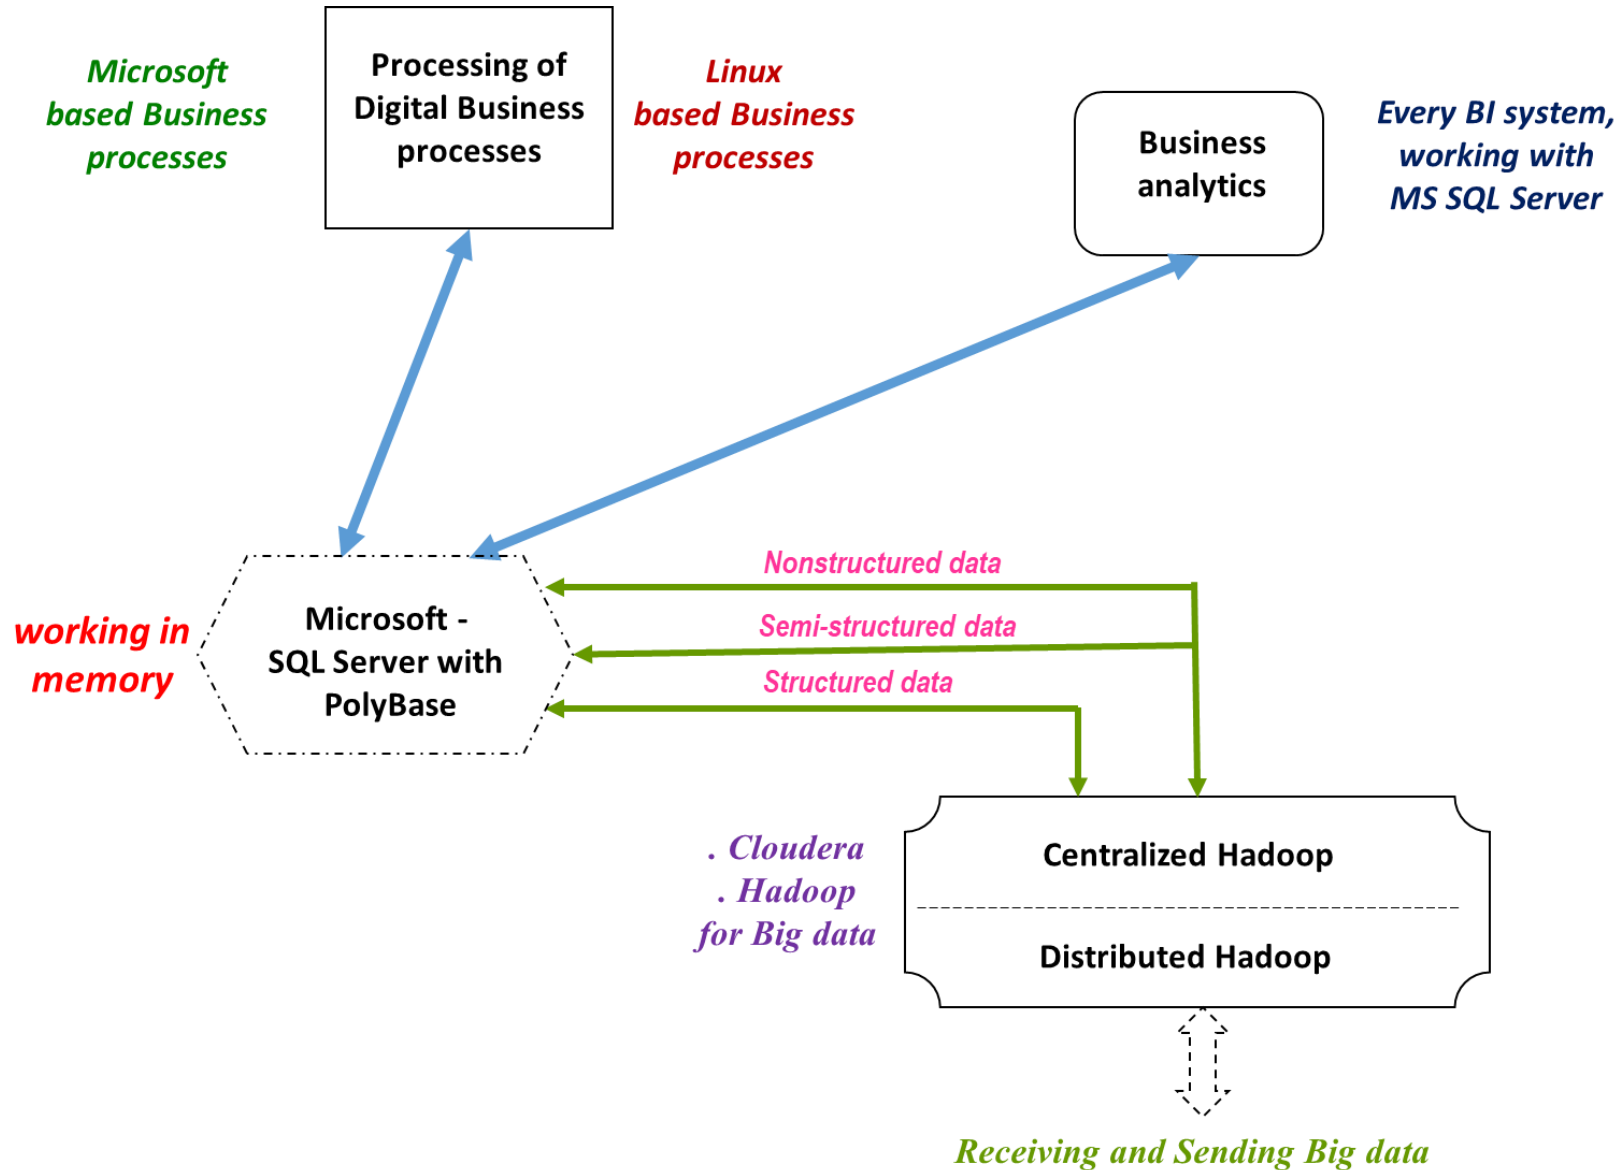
Microsoft based Business processes

Processing of Digital Business processes

Linux based Business processes

Business analytics

Every BI system, working with MS SQL Server

working in memory

Microsoft - SQL Server with PolyBase

Nonstructured data

Semi-structured data

Structured data

. Cloudera
. Hadoop
for Big data

Centralized Hadoop

Distributed Hadoop

Receiving and Sending Big data